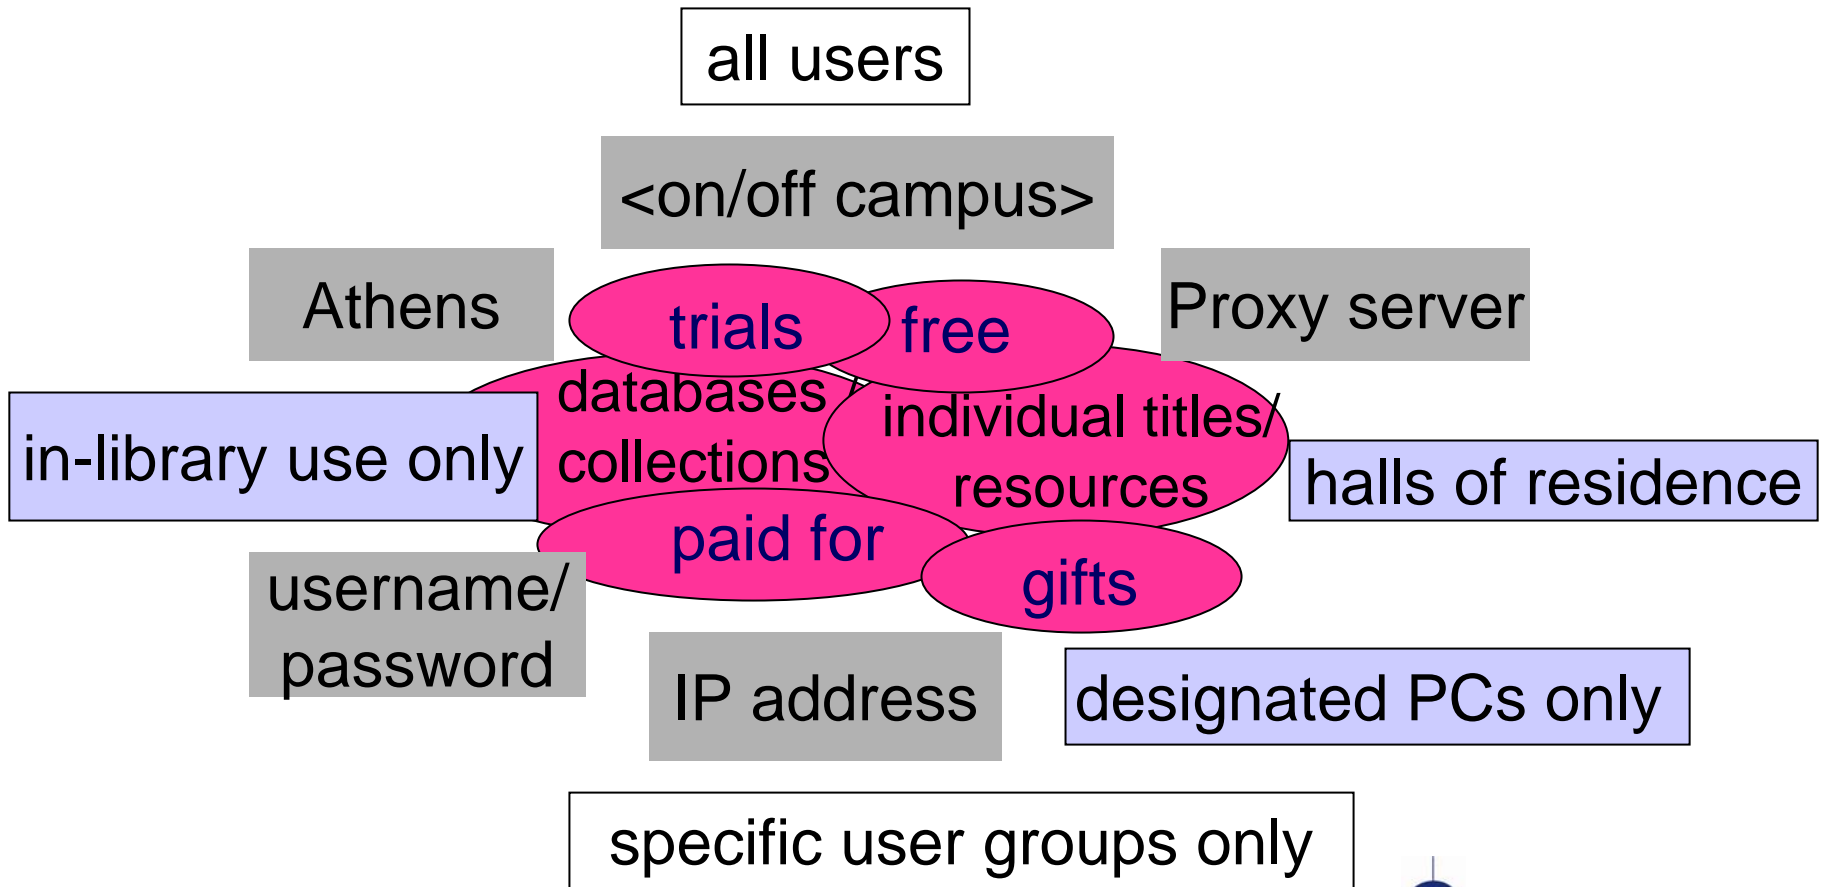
all users

<on/off campus>

Athens

Proxy server

trials

free

databases / collections

individual titles/ resources

in-library use only

halls of residence

paid for

gifts

username/ password

IP address

designated PCs only

specific user groups only